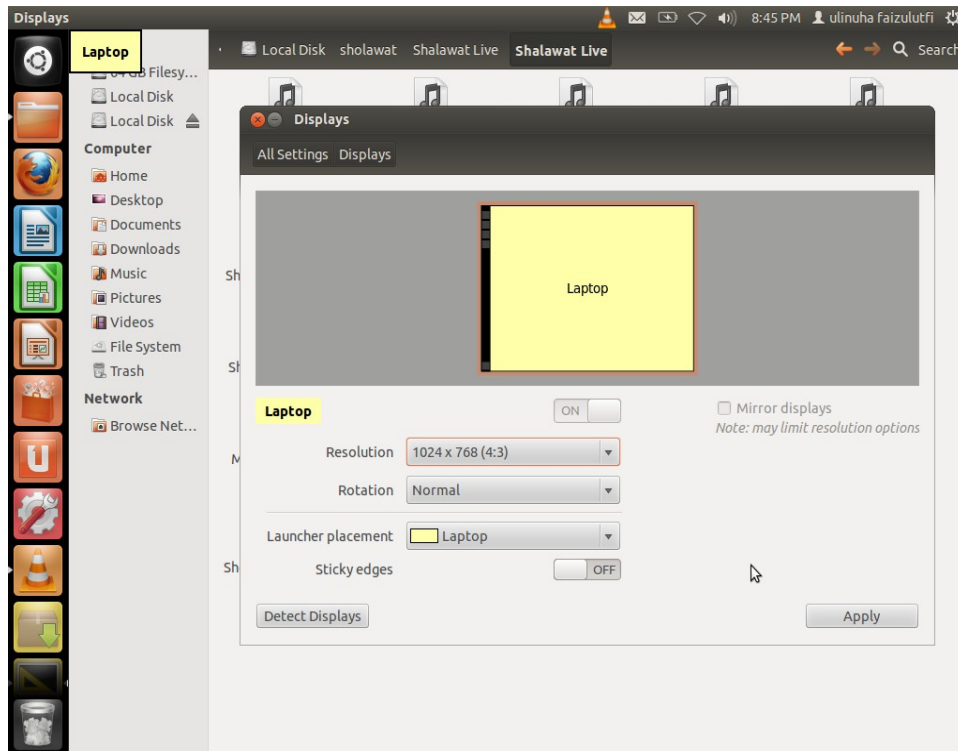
Displays

8:45 PM ulinuha faizulutfi

Laptop

Local Disk sholawat Shalawat Live Shalawat Live

Search

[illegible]GB Filesy...
Local Disk
Local Disk
Computer
Home
Desktop
Documents
Downloads
Music
Pictures
Videos
File System
Trash
Network
Browse Net...

Displays

All Settings Displays

Laptop

Sh
Sh
M
Sh

Laptop

ON

Mirror displays
Note: may limit resolution options

Resolution 1024 x 768 (4:3)

Rotation Normal

Launcher placement Laptop

Sticky edges OFF

Detect Displays

Apply